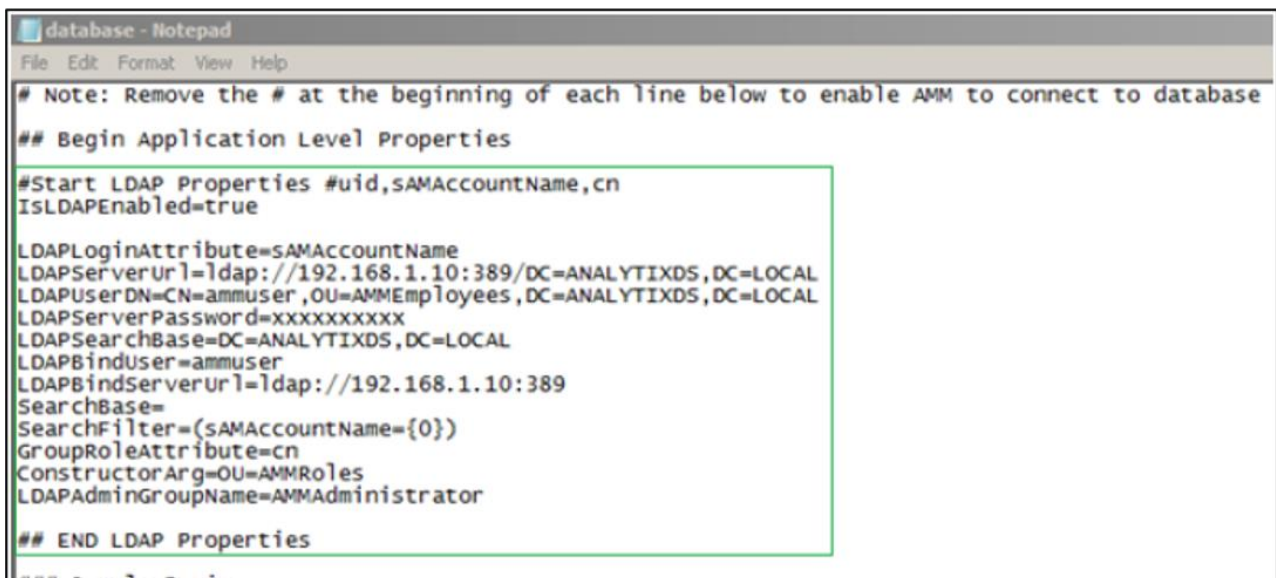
database - Notepad
File Edit Format View Help
# Note: Remove the # at the beginning of each line below to enable AMM to connect to database

## Begin Application Level Properties

#Start LDAP Properties #uid,sAMAccountName,cn
IsLDAPEnabled=true

LDAPLoginAttribute=sAMAccountName
LDAPServerUrl=ldap://192.168.1.10:389/DC=ANALYTIXDS,DC=LOCAL
LDAPUserDN=CN=ammuser,OU=AMMEmployees,DC=ANALYTIXDS,DC=LOCAL
LDAPServerPassword=xxxxxxxxxx
LDAPSearchBase=DC=ANALYTIXDS,DC=LOCAL
LDAPBindUser=ammuser
LDAPBindServerUrl=ldap://192.168.1.10:389
SearchBase=
SearchFilter=(sAMAccountName={0})
GroupRoleAttribute=cn
ConstructorArg=OU=AMMRoles
LDAPAdminGroupName=AMMAdministrator

## END LDAP Properties

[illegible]